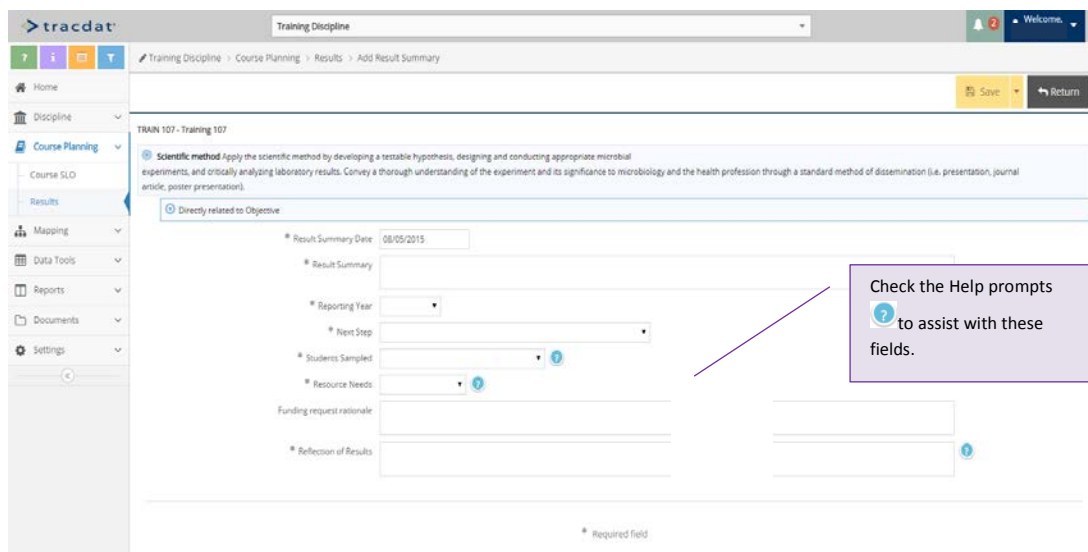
tracdat

Training Discipline

2

Welcome.

Training Discipline > Course Planning > Results > Add Result Summary

Save

Return

Home

Discipline

Course Planning

Course SLO

Results

Mapping

Data Tools

Reports

Documents

Settings

TRAIN 107 - Training 107

Scientific method Apply the scientific method by developing a testable hypothesis, designing and conducting appropriate microbial experiments, and critically analyzing laboratory results. Convey a thorough understanding of the experiment and its significance to microbiology and the health profession through a standard method of dissemination (i.e. presentation, journal article, poster presentation).

Directly related to Objective

* Result Summary Date 08/05/2015

* Result Summary

* Reporting Year

* Next Step

* Students Sampled

* Resource Needs

Funding request rationale

* Reflection of Results

Check the Help prompts to assist with these fields.

* Required field